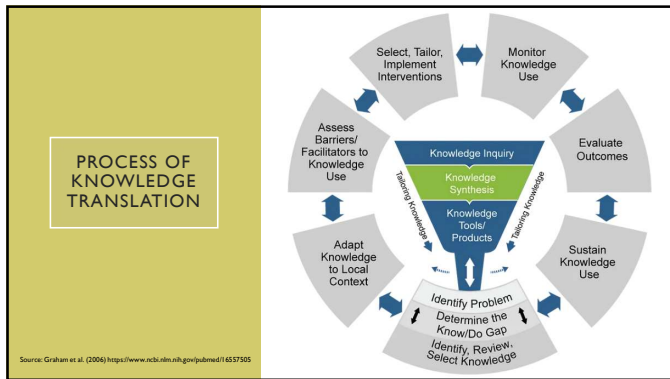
PROCESS OF KNOWLEDGE TRANSLATION

Source: Graham et al. (2006) https://www.ncbi.nlm.nih.gov/pubmed/16557505

Select, Tailor, Implement Interventions

Monitor Knowledge Use

Assess Barriers/ Facilitators to Knowledge Use

Evaluate Outcomes

Knowledge Inquiry

Knowledge Synthesis

Knowledge Tools/ Products

Tailoring Knowledge

Tailoring Knowledge

Adapt Knowledge to Local Context

Sustain Knowledge Use

Identify Problem

Determine the Know/Do Gap

Identify, Review, Select Knowledge